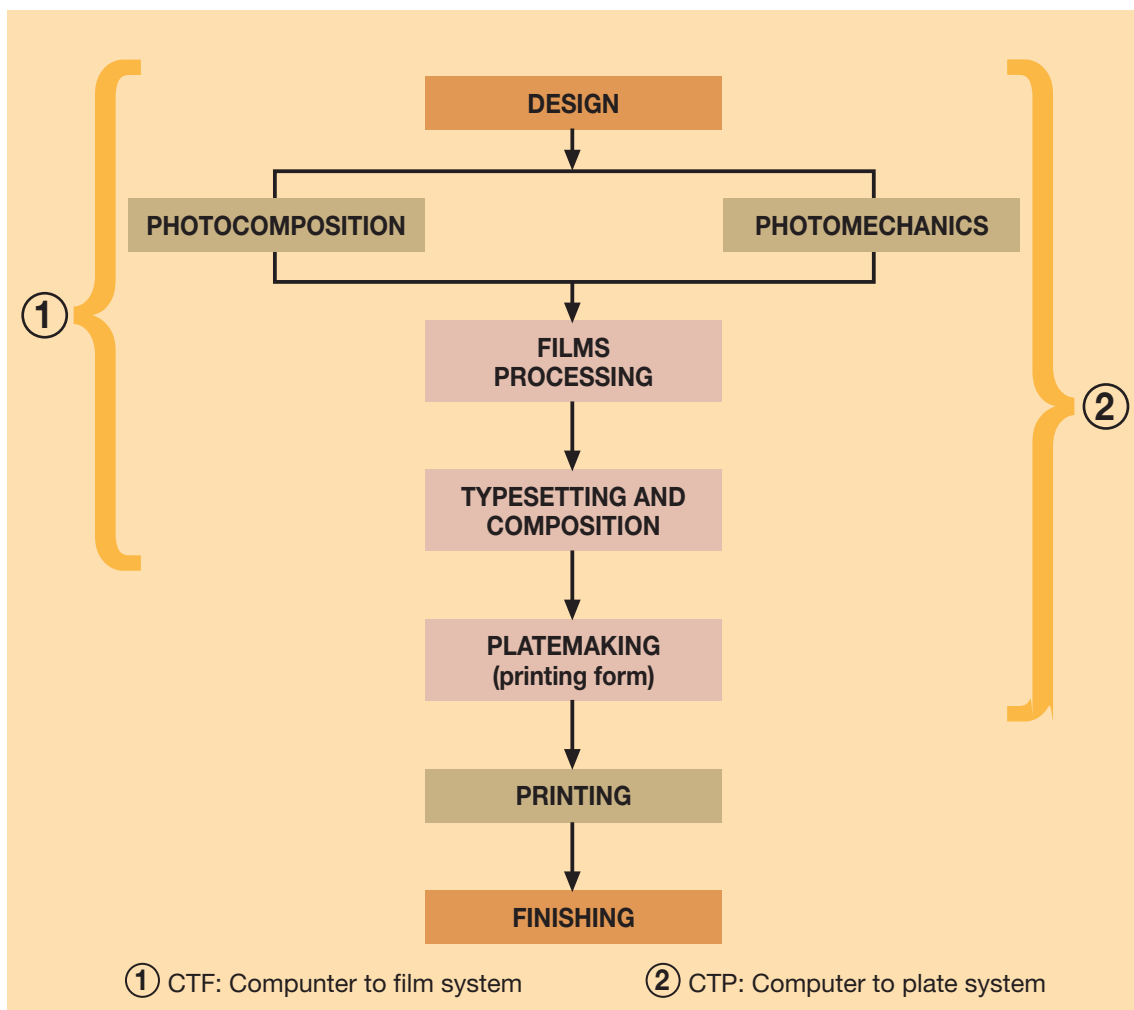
DESIGN

PHOTOCOMPOSITION

PHOTOMECHANICS

①

FILMS PROCESSING

②

TYPESETTING AND COMPOSITION

PLATEMAKING (printing form)

PRINTING

FINISHING

① CTF: Compunter to film system

② CTP: Computer to plate system